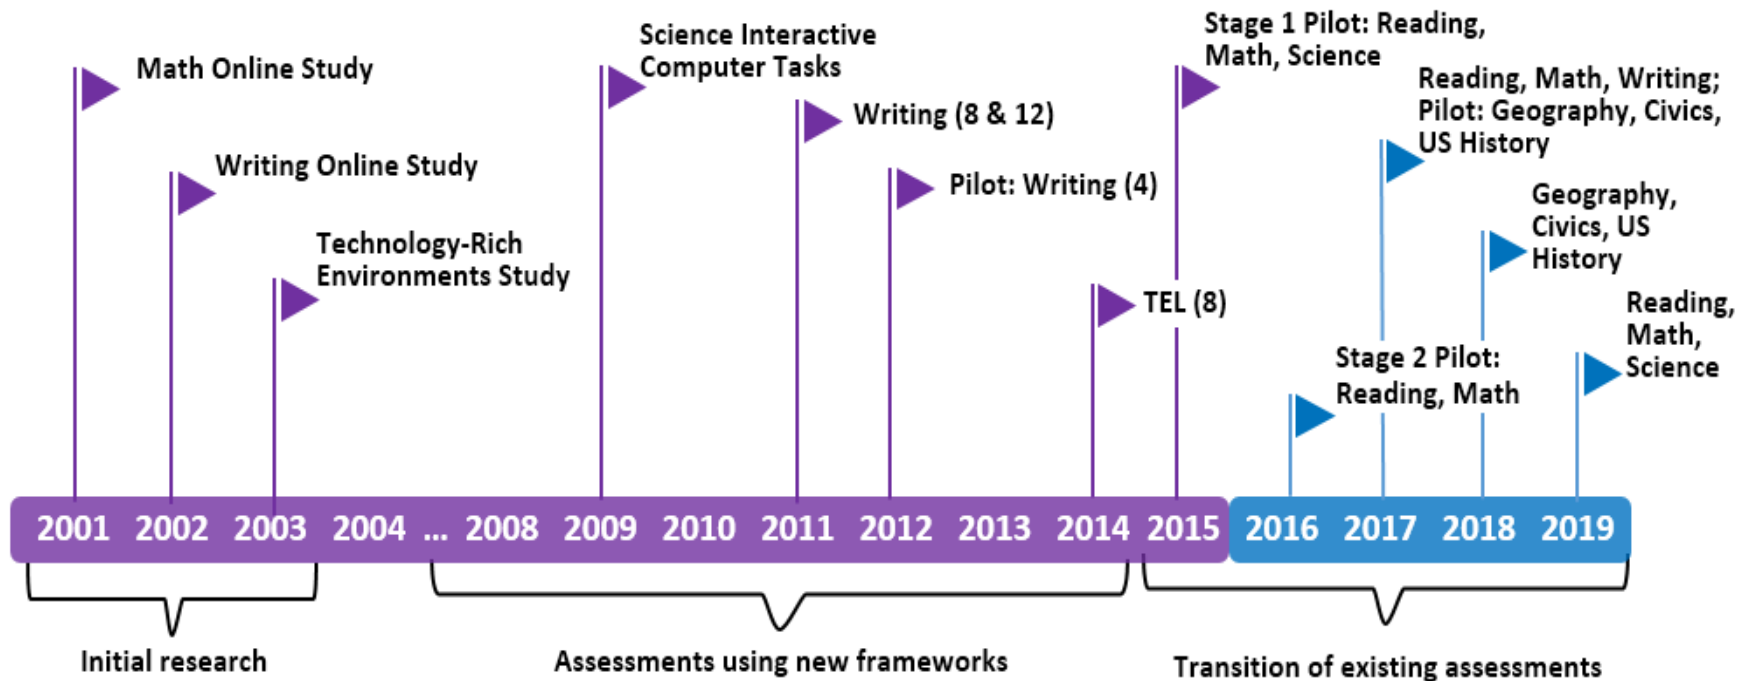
Math Online Study

Writing Online Study

Technology-Rich Environments Study

Science Interactive Computer Tasks

Writing (8 & 12)

Pilot: Writing (4)

TEL (8)

Stage 1 Pilot: Reading, Math, Science

Stage 2 Pilot: Reading, Math

Reading, Math, Writing; Pilot: Geography, Civics, US History

Geography, Civics, US History

Reading, Math, Science

2001 2002 2003 2004 … 2008 2009 2010 2011 2012 2013 2014 2015 2016 2017 2018 2019

Initial research

Assessments using new frameworks

Transition of existing assessments